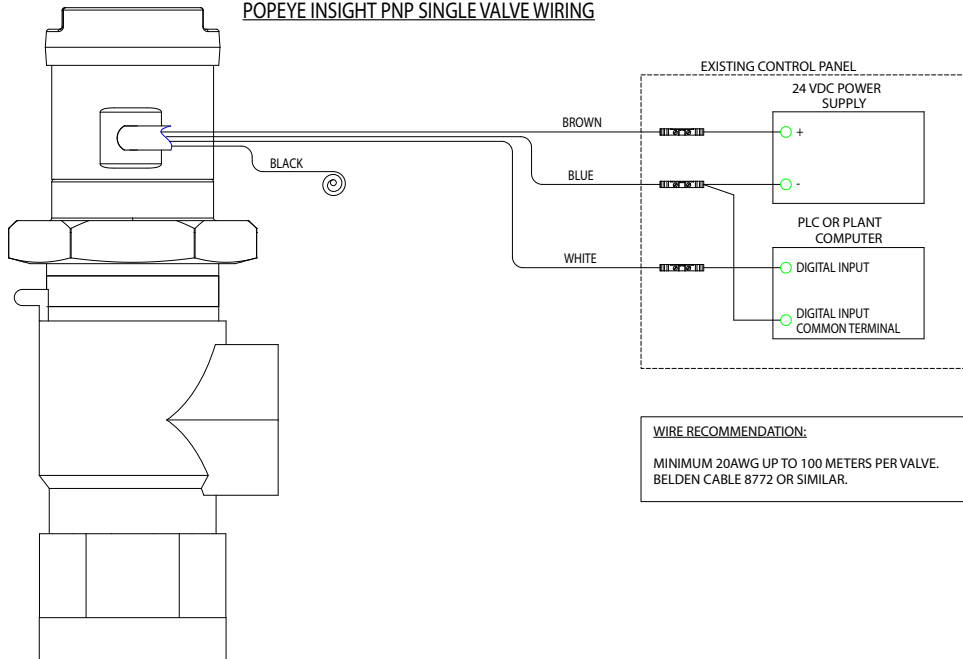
POPEYE INSIGHT PNP SINGLE VALVE WIRING

BLACK

BROWN

BLUE

WHITE

EXISTING CONTROL PANEL

24 VDC POWER SUPPLY

+

-

PLC OR PLANT COMPUTER

DIGITAL INPUT

DIGITAL INPUT COMMON TERMINAL

WIRE RECOMMENDATION:

MINIMUM 20AWG UP TO 100 METERS PER VALVE. BELDEN CABLE 8772 OR SIMILAR.